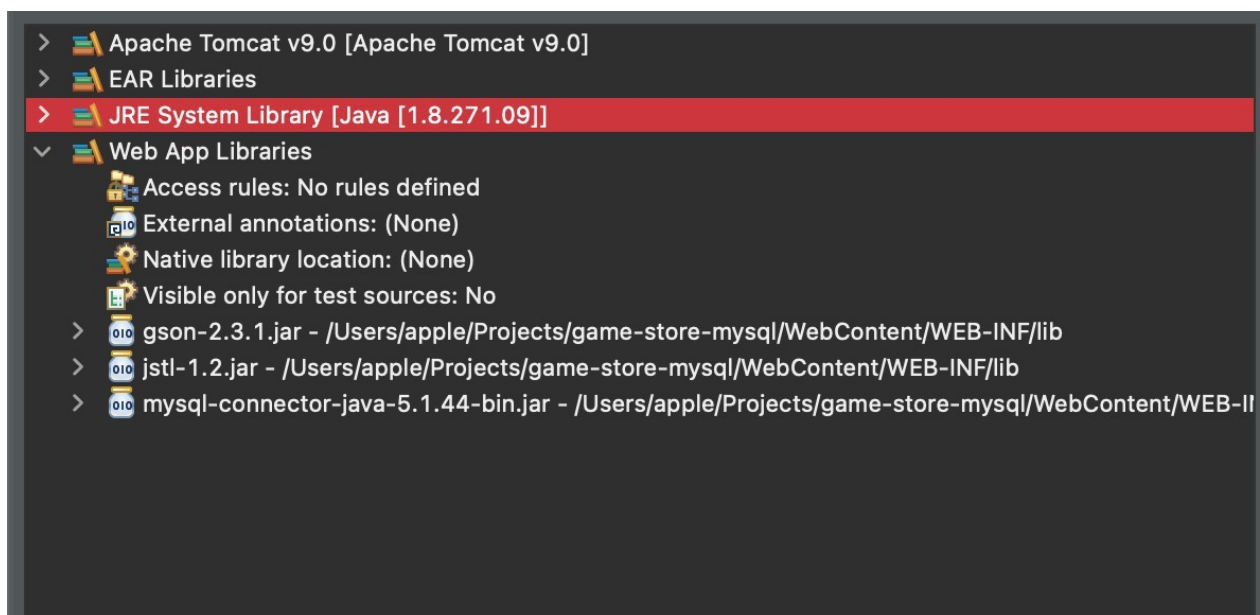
Apache Tomcat v9.0 [Apache Tomcat v9.0]
EAR Libraries
JRE System Library [Java [1.8.271.09]]
Web App Libraries
Access rules: No rules defined
External annotations: (None)
Native library location: (None)
Visible only for test sources: No
gson-2.3.1.jar - /Users/apple/Projects/game-store-mysql/WebContent/WEB-INF/lib
jstl-1.2.jar - /Users/apple/Projects/game-store-mysql/WebContent/WEB-INF/lib
mysql-connector-java-5.1.44-bin.jar - /Users/apple/Projects/game-store-mysql/WebContent/WEB-I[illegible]